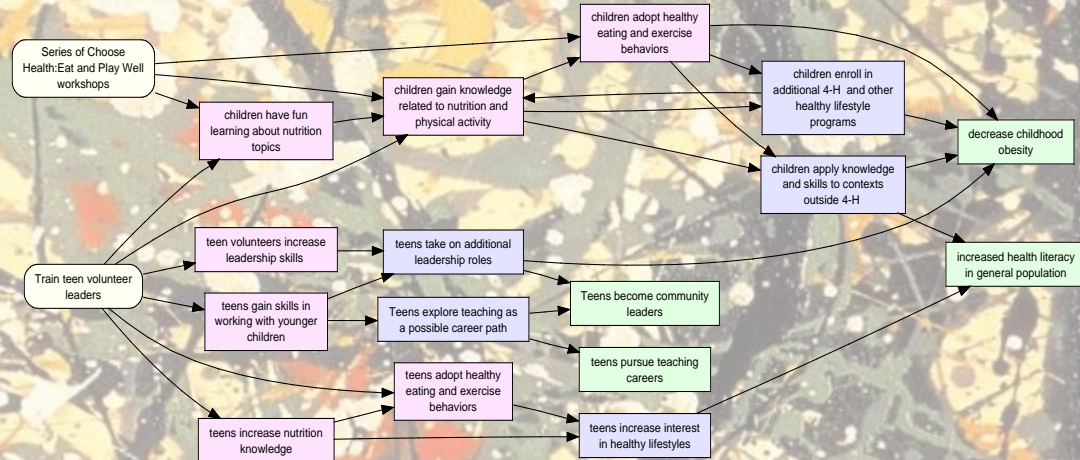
Series of Choose Health:Eat and Play Well workshops

children have fun learning about nutrition topics

children gain knowledge related to nutrition and physical activity

children adopt healthy eating and exercise behaviors

children enroll in additional 4-H and other healthy lifestyle programs

decrease childhood obesity

children apply knowledge and skills to contexts outside 4-H

increased health literacy in general population

Train teen volunteer leaders

teen volunteers increase leadership skills

teens take on additional leadership roles

teens gain skills in working with younger children

Teens explore teaching as a possible career path

Teens become community leaders

teens pursue teaching careers

teens adopt healthy eating and exercise behaviors

teens increase nutrition knowledge

teens increase interest in healthy lifestyles